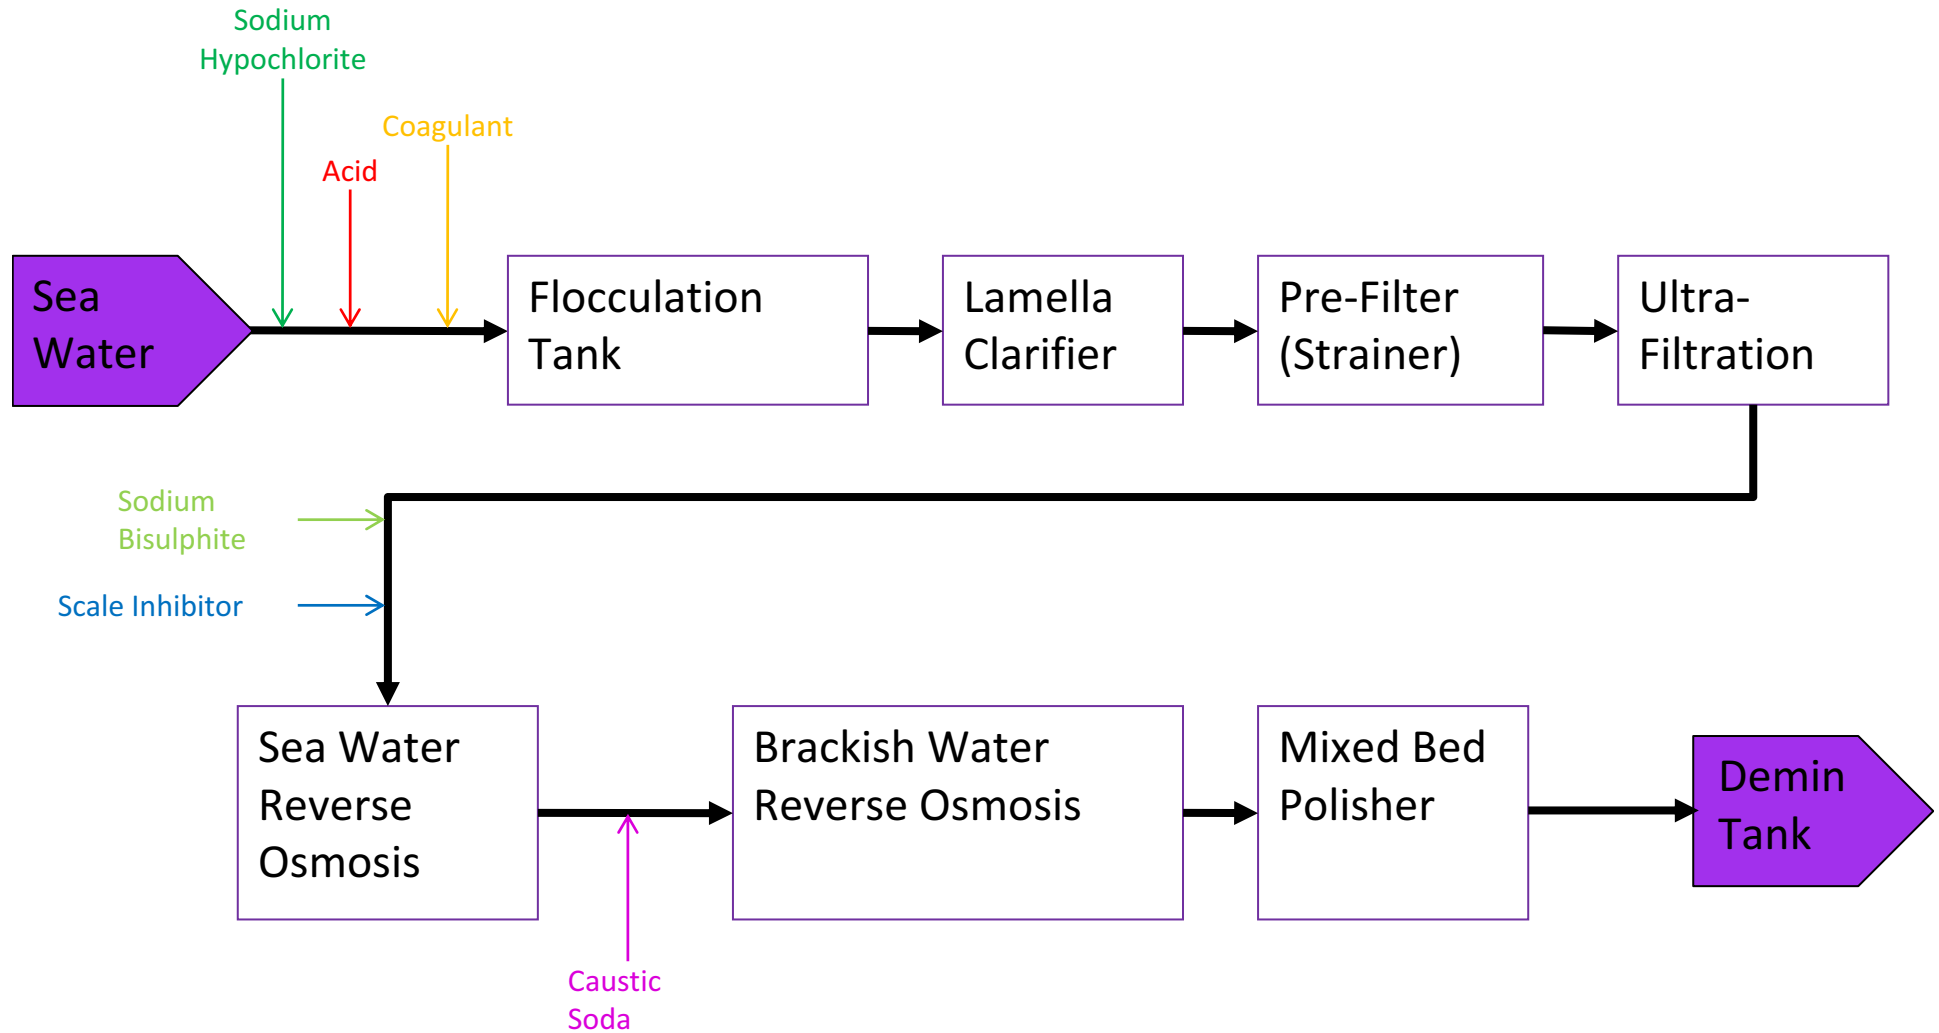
Sodium Hypochlorite

Coagulant

Acid

Sea Water

Flocculation Tank

Lamella Clarifier

Pre-Filter (Strainer)

Ultra-Filtration

Sodium Bisulphite

Scale Inhibitor

Sea Water Reverse Osmosis

Brackish Water Reverse Osmosis

Mixed Bed Polisher

Demin Tank

Caustic Soda